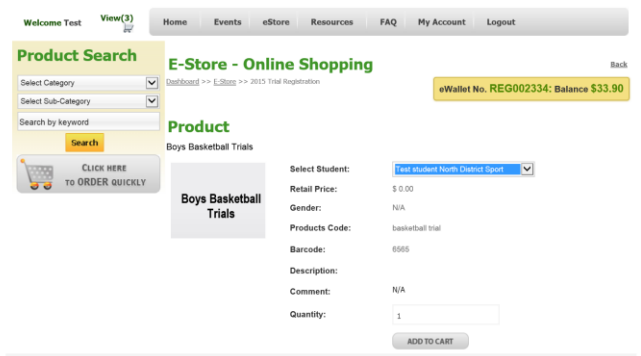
Welcome Test

View(3)

Home | Events | eStore | Resources | FAQ | My Account | Logout

Product Search

Select Category

Select Sub-Category

Search by keyword

Search

CLICK HERE
TO ORDER QUICKLY

E-Store - Online Shopping

Back

Dashboard >> E-Store >> 2015 Trial Registration

eWallet No. REG002334: Balance $33.90

Product

Boys Basketball Trials

Boys Basketball Trials

| | |
|---|---|
| Select Student: | Test student North District Sport |
| Retail Price: | $ 0.00 |
| Gender: | N/A |
| Products Code: | basketball trial |
| Barcode: | 6565 |
| Description: | |
| Comment: | N/A |
| Quantity: | 1 |

ADD TO CART